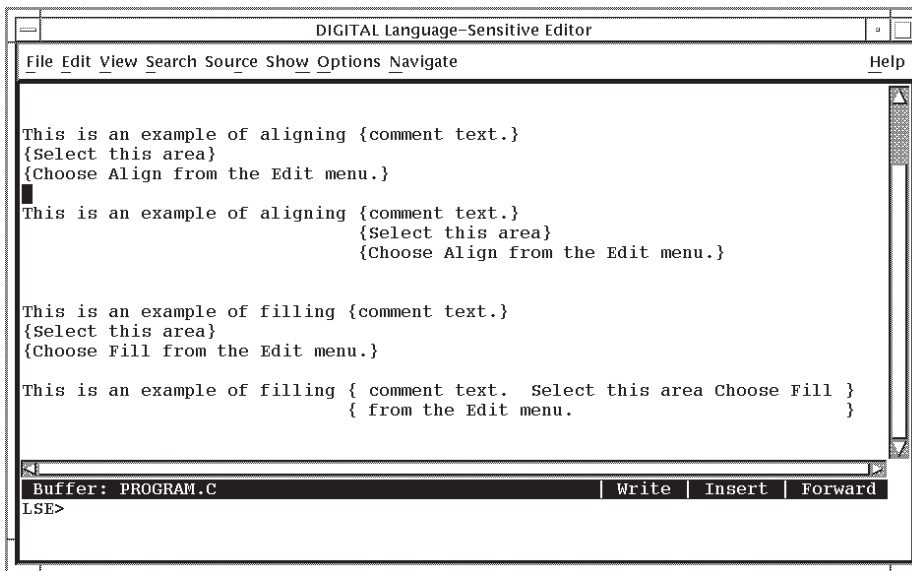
DIGITAL Language–Sensitive Editor

File Edit View Search Source Show Options Navigate Help

This is an example of aligning {comment text.}
{Select this area}
{Choose Align from the Edit menu.}

This is an example of aligning {comment text.}
{Select this area}
{Choose Align from the Edit menu.}

This is an example of filling {comment text.}
{Select this area}
{Choose Fill from the Edit menu.}

This is an example of filling { comment text. Select this area Choose Fill }
{ from the Edit menu. }

Buffer: PROGRAM.C | Write | Insert | Forward
LSE>